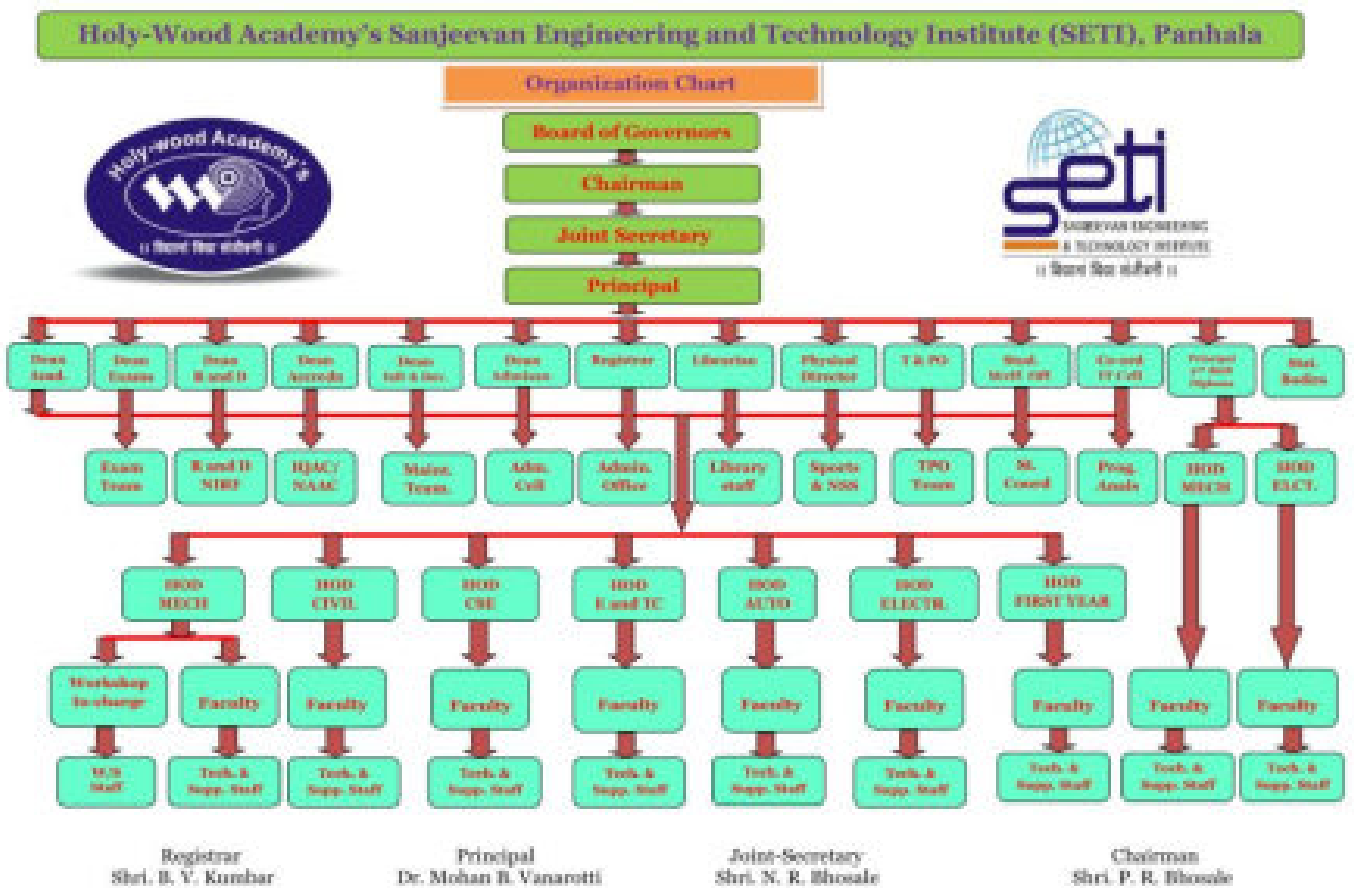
Holy-Wood Academy's Sanjeevan Engineering and Technology Institute (SETI), Panhala

Organization Chart

Board of Governors

Chairman

Joint Secretary

Principal

Holy-wood Academy's

|| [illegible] ||

seti
SANJEEVAN ENGINEERING & TECHNOLOGY INSTITUTE
|| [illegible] ||

Dean Acad.

Dean Exams

Dean R and D

Dean Accredn

Dean Infr & Dev.

Dean Admissn

Registrar

Librarian

Physical Director

T & PO

Stud. Welf. Off.

Co-ord. IT Cell

Principal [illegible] Diploma

Stat. Bodies

Exam Team

R and D NIRF

IQAC/ NAAC

Maint. Team.

Adm. Cell

Admin. Office

Library staff

Sports & NSS

TPO Team

St. Council

Prog. Anals

HOD MECH

HOD ELCT.

HOD MECH

HOD CIVIL

HOD CSE

HOD E and TC

HOD AUTO

HOD ELECTR.

HOD FIRST YEAR

Workshop In-charge

Faculty

Faculty

Faculty

Faculty

Faculty

Faculty

Faculty

Faculty

Faculty

W/S Staff

Tech. & Supp. Staff

Tech. & Supp. Staff

Tech. & Supp. Staff

Tech. & Supp. Staff

Tech. & Supp. Staff

Tech. & Supp. Staff

Tech. & Supp. Staff

Tech. & Supp. Staff

Tech. & Supp. Staff

Registrar
Shri. B. V. Kumbar

Principal
Dr. Mohan B. Vanarotti

Joint-Secretary
Shri. N. R. Bhosale

Chairman
Shri. P. R. Bhosale